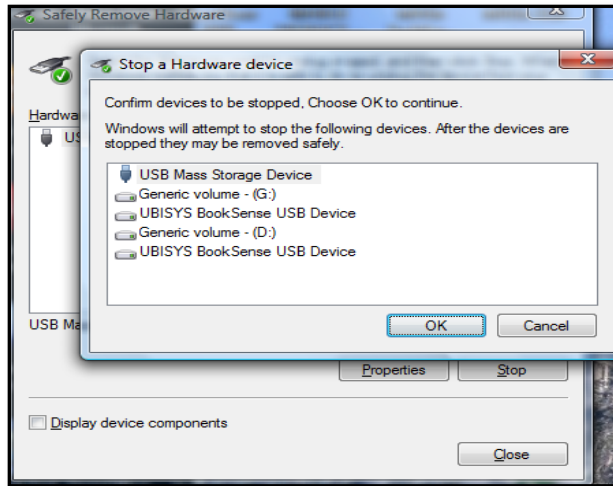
Safely Remove Hardware

Hardwa

US

USB Ma

Stop a Hardware device

Confirm devices to be stopped, Choose OK to continue.

Windows will attempt to stop the following devices. After the devices are stopped they may be removed safely.

USB Mass Storage Device
Generic volume - (G:)
UBISYS BookSense USB Device
Generic volume - (D:)
UBISYS BookSense USB Device

OK
Cancel

Properties
Stop

Display device components

Close